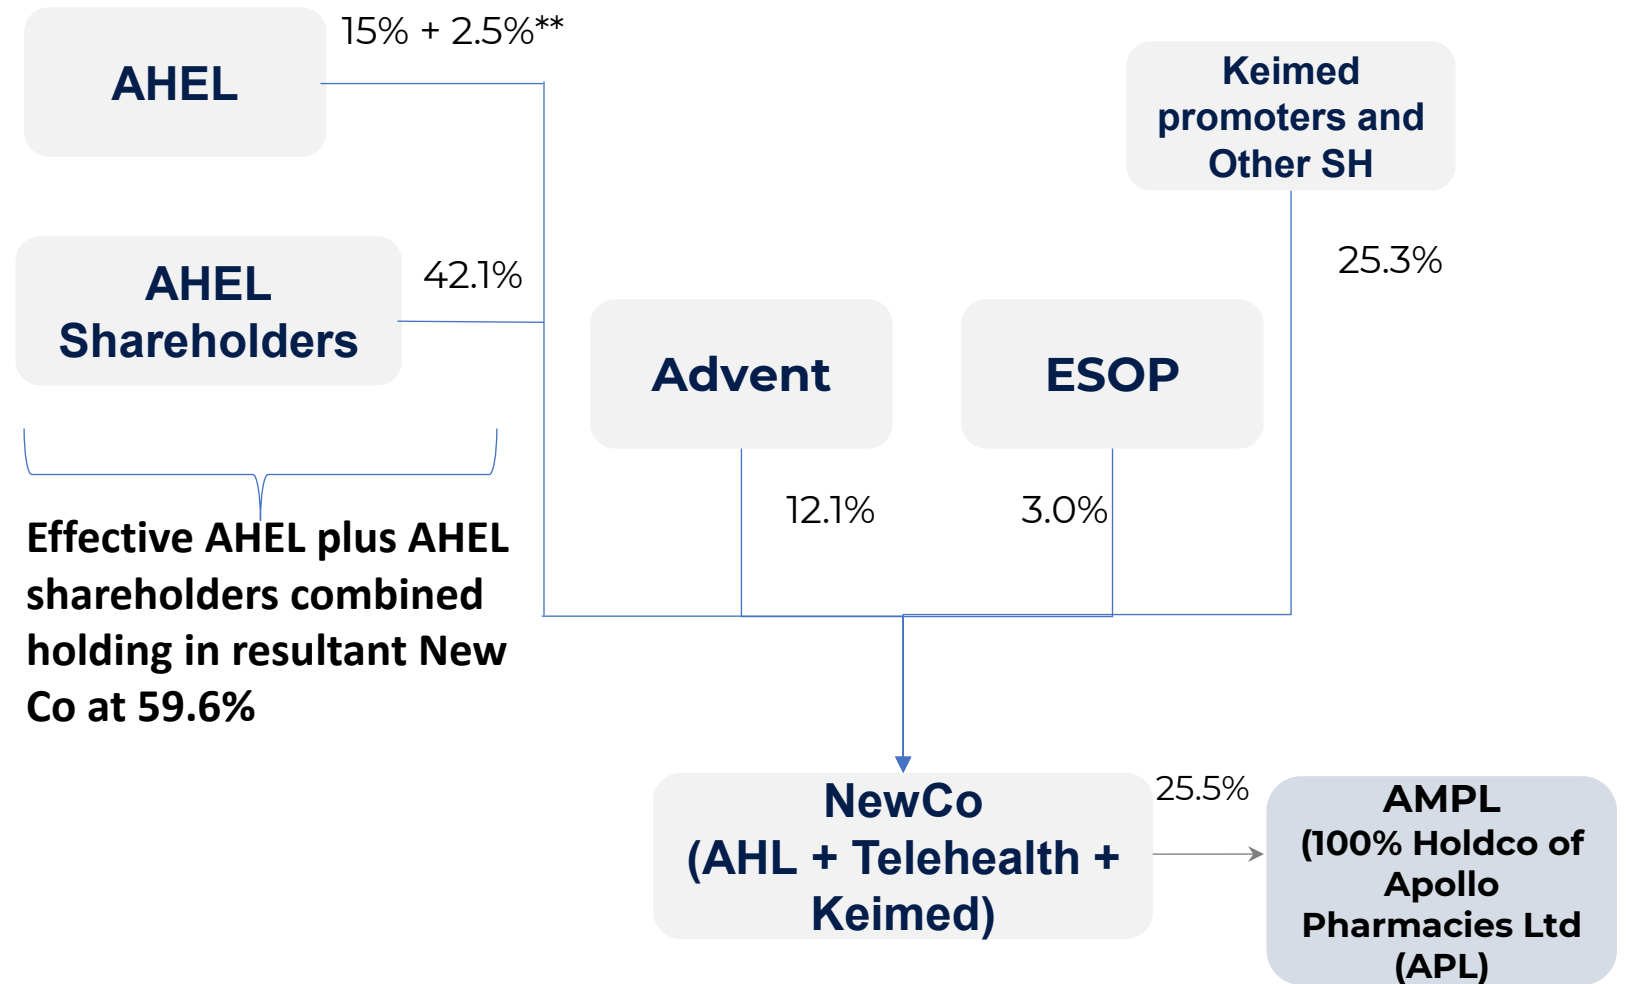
AHEL

15% + 2.5%**

Keimed promoters and Other SH

AHEL Shareholders

42.1%

25.3%

Advent

ESOP

12.1%

3.0%

Effective AHEL plus AHEL shareholders combined holding in resultant New Co at 59.6%

NewCo (AHL + Telehealth + Keimed)

25.5%

AMPL (100% Holdco of Apollo Pharmacies Ltd (APL)